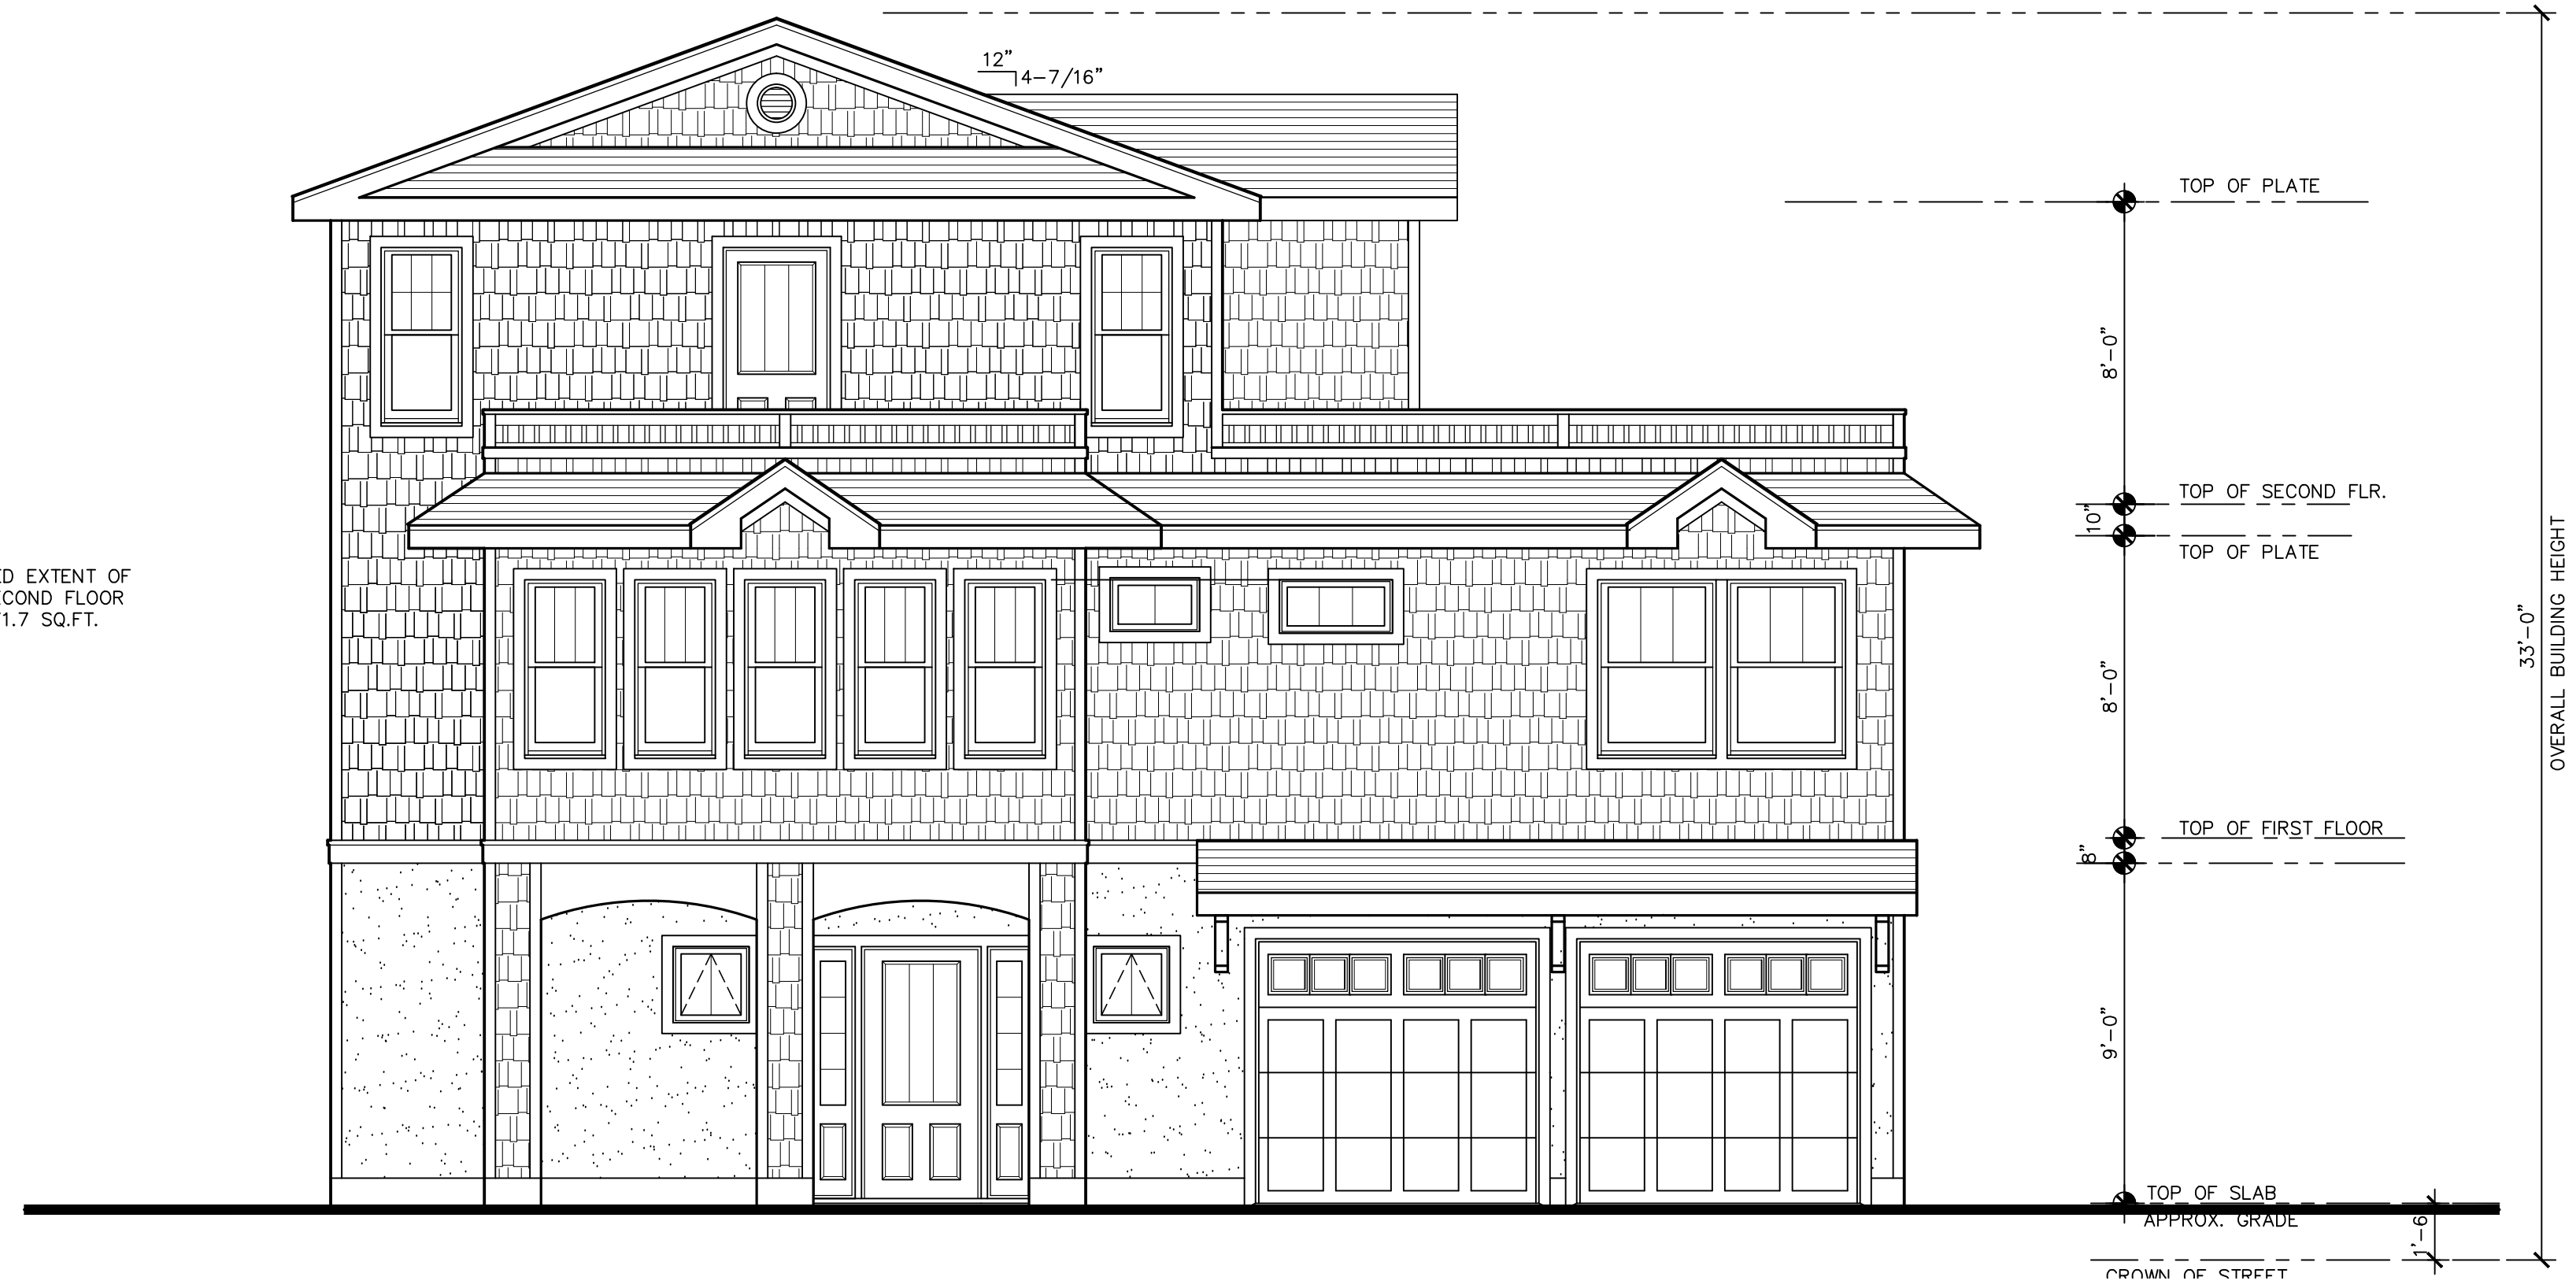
12"
4-7/16"

ED EXTENT OF
ECOND FLOOR
1.7 SQ.FT.

TOP OF PLATE
8'-0"
TOP OF SECOND FLR.
10"
TOP OF PLATE
8'-0"
TOP OF FIRST FLOOR
8"
9'-0"
TOP OF SLAB
APPROX. GRADE
1'-6
CROWN OF STREET
33'-0"
OVERALL BUILDING HEIGHT